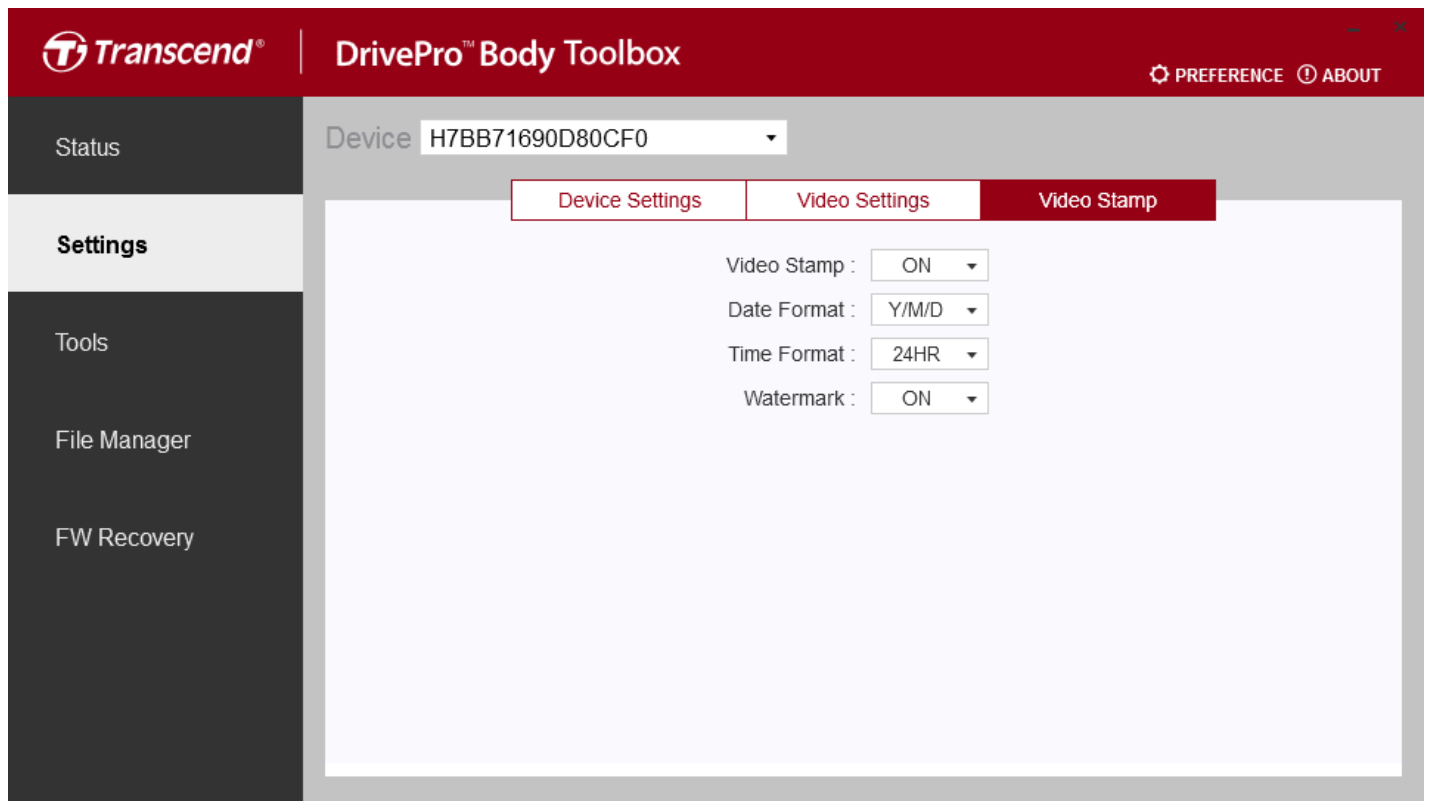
Transcend® | DrivePro™ Body Toolbox

PREFERENCE ABOUT

Status

Settings

Tools

File Manager

FW Recovery

Device H7BB71690D80CF0

Device Settings | Video Settings | Video Stamp

Video Stamp : ON
Date Format : Y/M/D
Time Format : 24HR
Watermark : ON